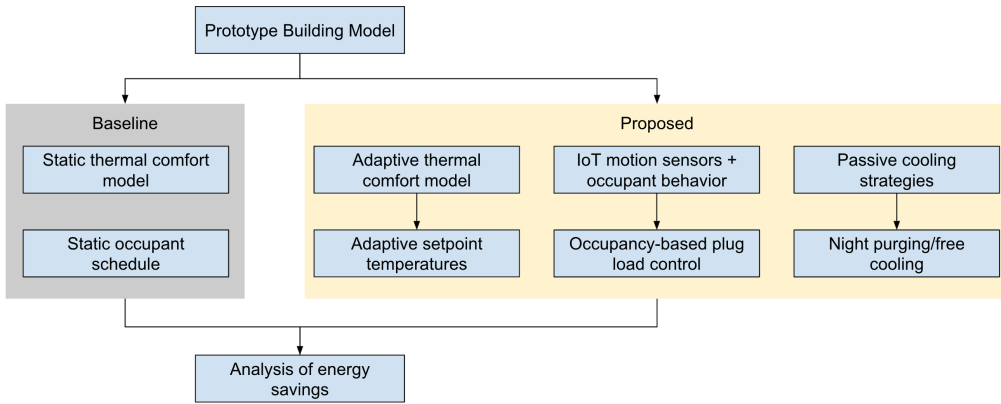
Prototype Building Model

Baseline

Static thermal comfort model

Static occupant schedule

Proposed

Adaptive thermal comfort model

Adaptive setpoint temperatures

IoT motion sensors + occupant behavior

Occupancy-based plug load control

Passive cooling strategies

Night purging/free cooling

Analysis of energy savings